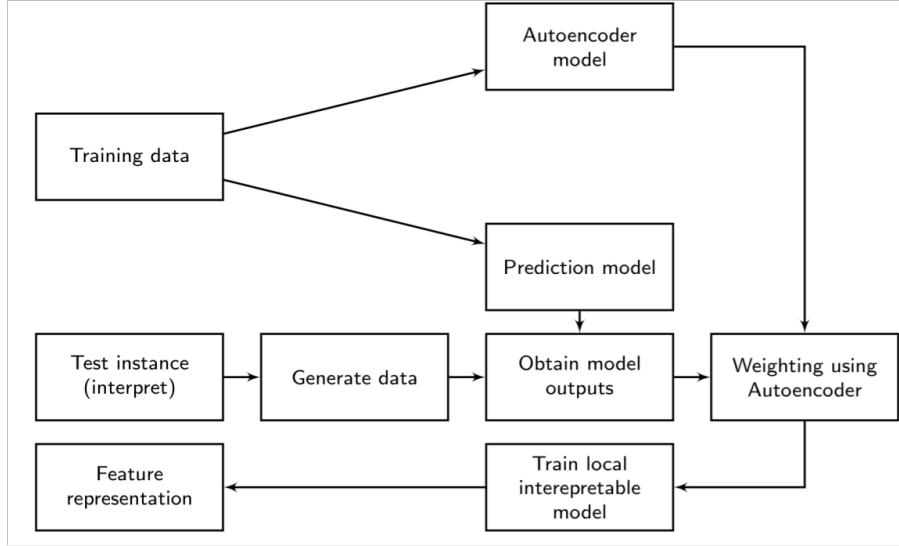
Autoencoder model

Training data

Prediction model

Test instance (interpret)

Generate data

Obtain model outputs

Weighting using Autoencoder

Feature representation

Train local interepretable model